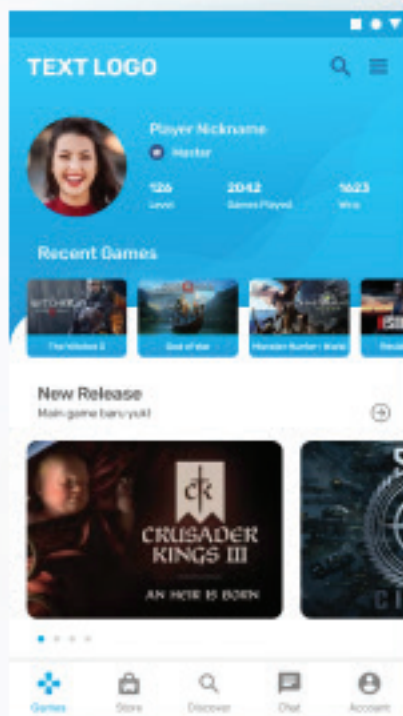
TEXT LOGO

Player Nickname

Master

126
Level

2042
Games Played

1623
Wins

Recent Games

WITCHER

The Witcher 3

God of War

Monster Hunter: World

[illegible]

New Release

Main game baru yuk!

CK

CRUSADER KINGS III

AN HEIR IS BORN

CI

Games

Store

Discover

Chat

Account